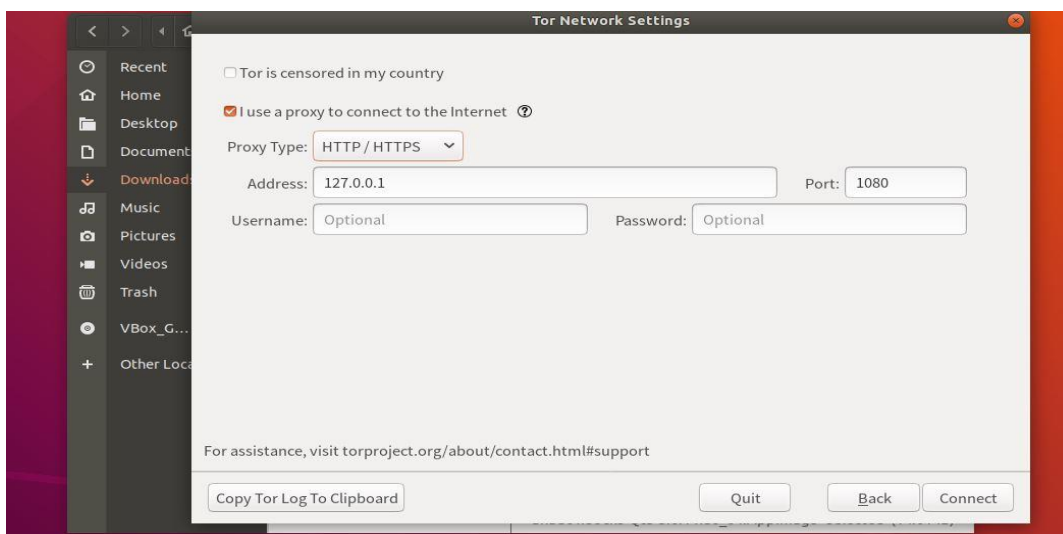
Tor Network Settings

Recent
Home
Desktop
Document
Downloads
Music
Pictures
Videos
Trash
VBox_G...
Other Loca

Tor is censored in my country

I use a proxy to connect to the Internet

Proxy Type: HTTP / HTTPS

Address: 127.0.0.1

Port: 1080

Username: Optional

Password: Optional

For assistance, visit torproject.org/about/contact.html#support

Copy Tor Log To Clipboard

Quit

Back

Connect

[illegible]